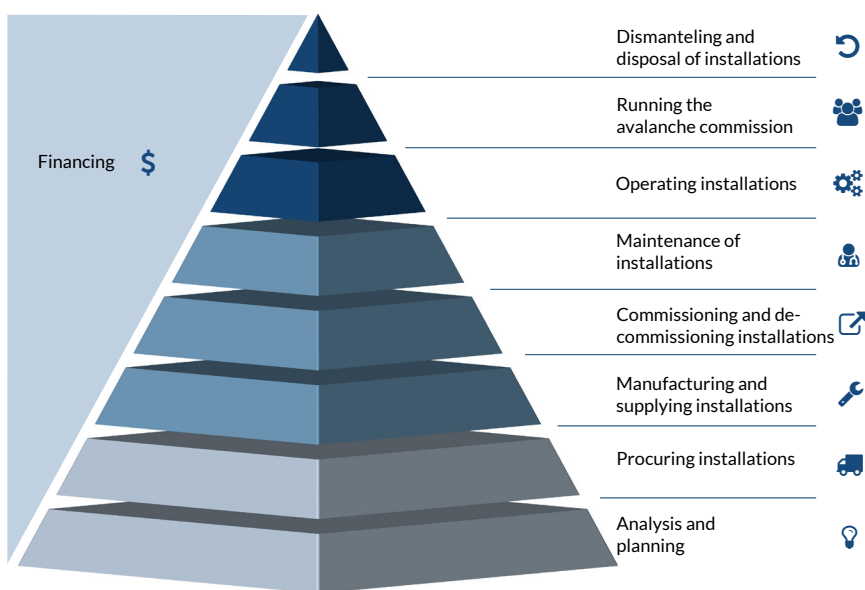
Financing $

Dismanteling and disposal of installations

Running the avalanche commission

Operating installations

Maintenance of installations

Commissioning and de-commissioning installations

Manufacturing and supplying installations

Procuring installations

Analysis and planning